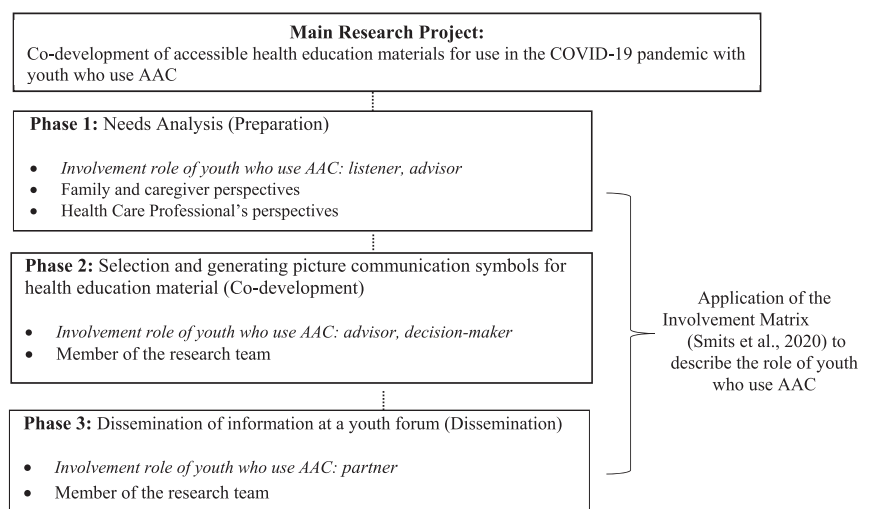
**Main Research Project:**
Co-development of accessible health education materials for use in the COVID-19 pandemic with youth who use AAC

**Phase 1:** Needs Analysis (Preparation)

- *Involvement role of youth who use AAC: listener, advisor*
- Family and caregiver perspectives
- Health Care Professional's perspectives

**Phase 2:** Selection and generating picture communication symbols for health education material (Co-development)

- *Involvement role of youth who use AAC: advisor, decision-maker*
- Member of the research team

**Phase 3:** Dissemination of information at a youth forum (Dissemination)

- *Involvement role of youth who use AAC: partner*
- Member of the research team

Application of the Involvement Matrix (Smits et al., 2020) to describe the role of youth who use AAC